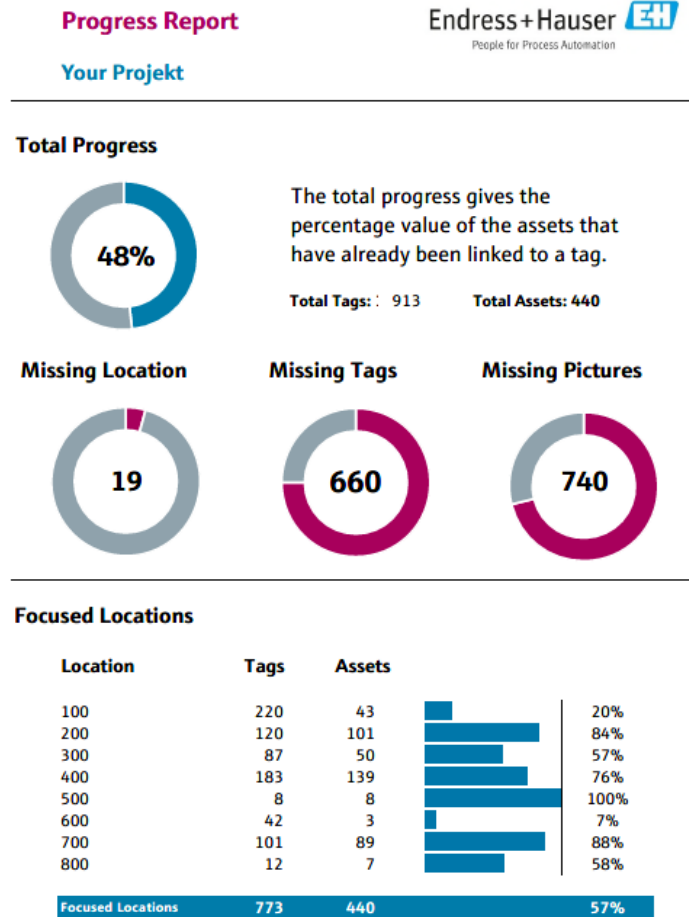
Progress Report

Your Projekt

Endress+Hauser EH
People for Process Automation

Total Progress

48%

The total progress gives the percentage value of the assets that have already been linked to a tag.

Total Tags: : 913    Total Assets: 440

Missing Location

19

Missing Tags

660

Missing Pictures

740

Focused Locations

| Location | Tags | Assets | |
|---|---|---|---|
| 100 | 220 | 43 | 20% |
| 200 | 120 | 101 | 84% |
| 300 | 87 | 50 | 57% |
| 400 | 183 | 139 | 76% |
| 500 | 8 | 8 | 100% |
| 600 | 42 | 3 | 7% |
| 700 | 101 | 89 | 88% |
| 800 | 12 | 7 | 58% |
| Focused Locations | 773 | 440 | 57% |